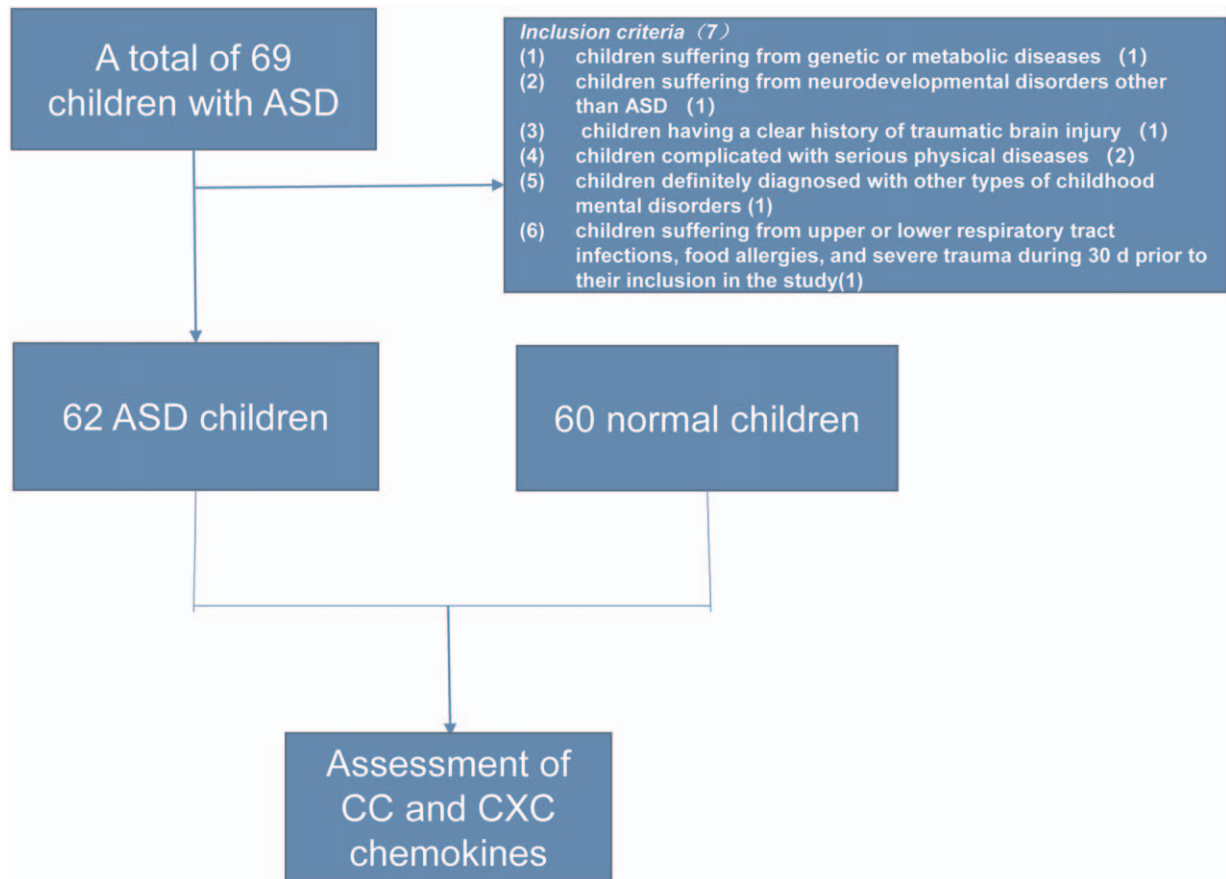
A total of 69 children with ASD

Inclusion criteria（7）
(1) children suffering from genetic or metabolic diseases (1)
(2) children suffering from neurodevelopmental disorders other than ASD (1)
(3) children having a clear history of traumatic brain injury (1)
(4) children complicated with serious physical diseases (2)
(5) children definitely diagnosed with other types of childhood mental disorders (1)
(6) children suffering from upper or lower respiratory tract infections, food allergies, and severe trauma during 30 d prior to their inclusion in the study(1)

62 ASD children

60 normal children

Assessment of CC and CXC chemokines